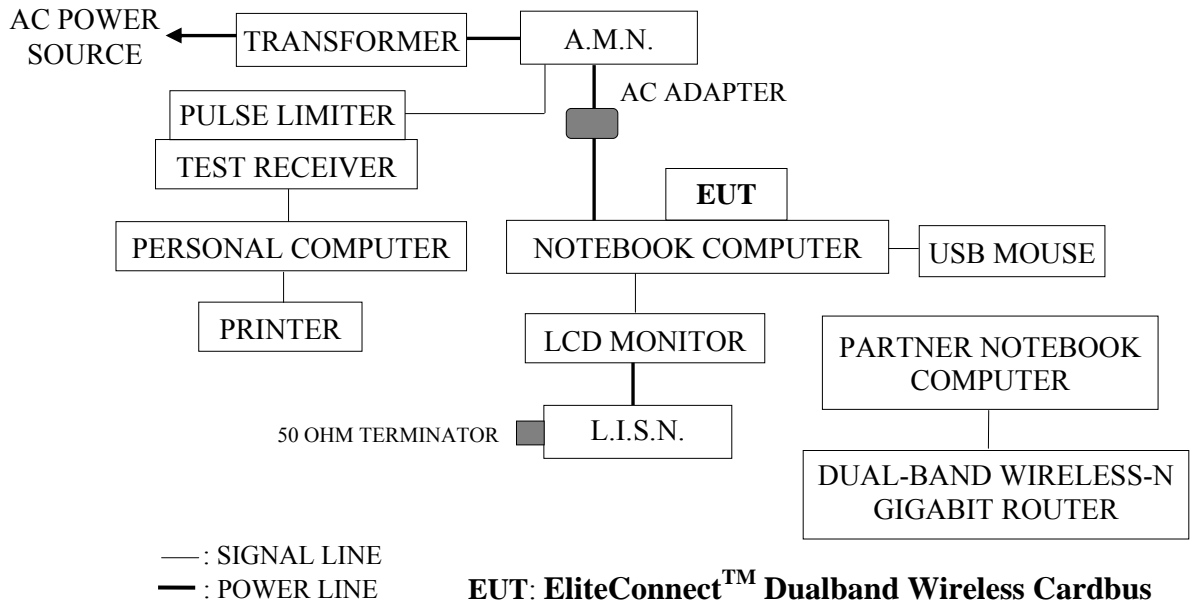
AC POWER SOURCE

TRANSFORMER

A.M.N.

AC ADAPTER

PULSE LIMITER

TEST RECEIVER

PERSONAL COMPUTER

PRINTER

EUT

NOTEBOOK COMPUTER

USB MOUSE

LCD MONITOR

50 OHM TERMINATOR

L.I.S.N.

PARTNER NOTEBOOK COMPUTER

DUAL-BAND WIRELESS-N GIGABIT ROUTER

: SIGNAL LINE

: POWER LINE

**EUT**: **EliteConnect$^{TM}$ Dualband Wireless Cardbus**